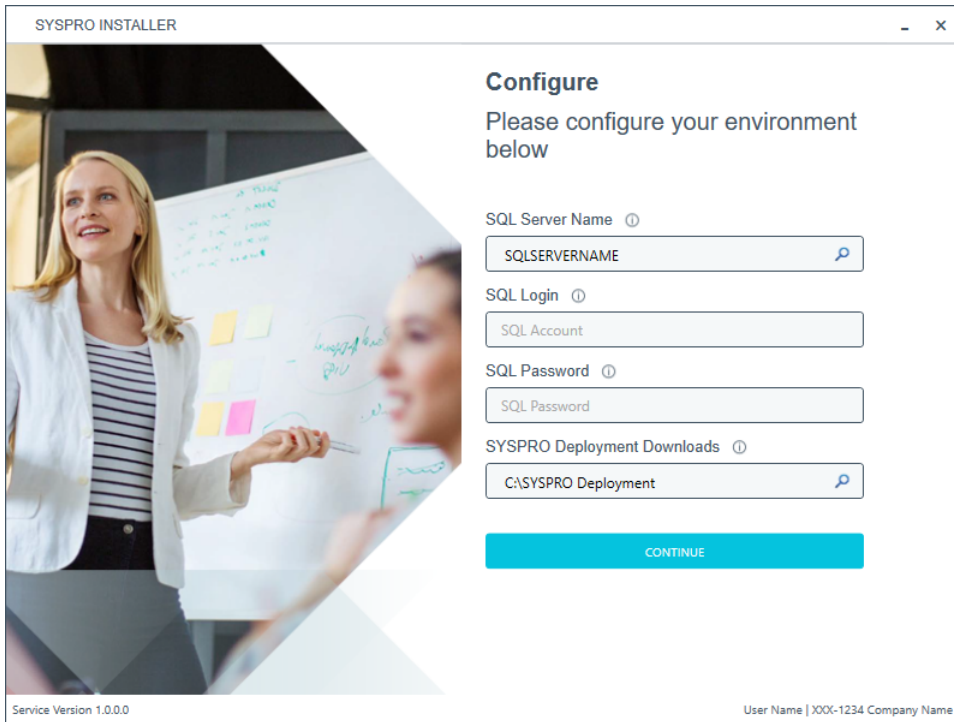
SYSPRO INSTALLER

Configure

Please configure your environment below

SQL Server Name ⓘ

SQLSERVERNAME

SQL Login ⓘ

SQL Account

SQL Password ⓘ

SQL Password

SYSPRO Deployment Downloads ⓘ

C:\SYSPRO Deployment

CONTINUE

Service Version 1.0.0.0

User Name | XXX-1234 Company Name